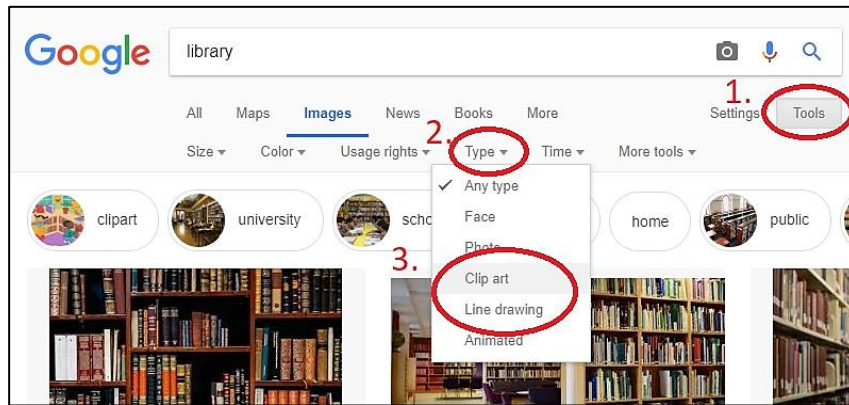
Google

library

All Maps Images News Books More

Settings Tools

1.

2.

Size ▾ Color ▾ Usage rights ▾ Type ▾ Time ▾ More tools ▾

clipart university scho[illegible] home public

Any type
Face
Photo
3.
Clip art
Line drawing
Animated